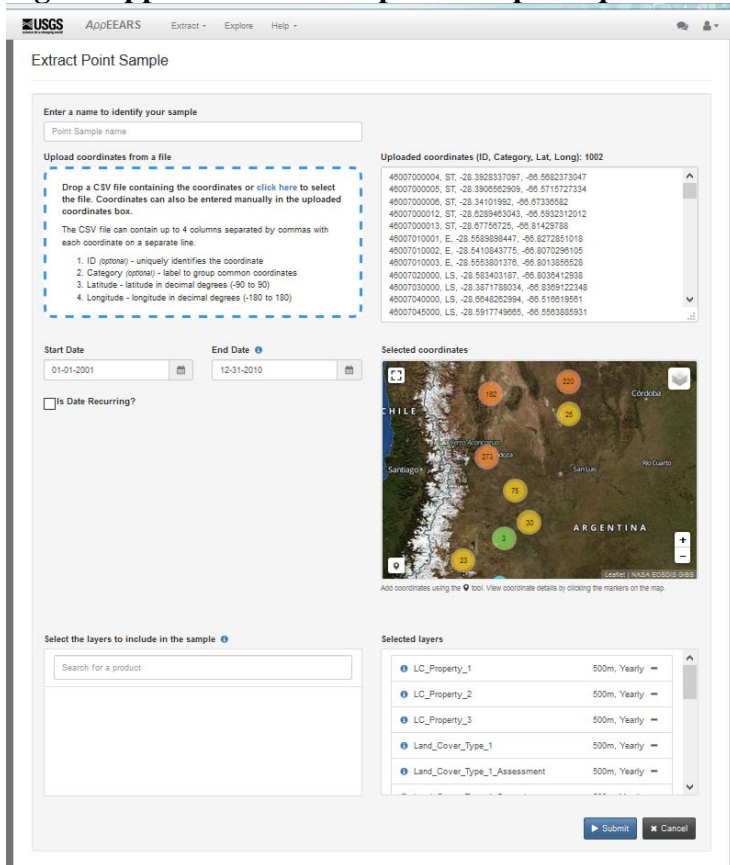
USGS AppEEARS Extract Explore Help

Extract Point Sample

Enter a name to identify your sample

Point Sample name

Upload coordinates from a file

Drop a CSV file containing the coordinates or click here to select the file. Coordinates can also be entered manually in the uploaded coordinates box.

The CSV file can contain up to 4 columns separated by commas with each coordinate on a separate line.

1. ID (optional) - uniquely identifies the coordinate
2. Category (optional) - label to group common coordinates
3. Latitude - latitude in decimal degrees (-90 to 90)
4. Longitude - longitude in decimal degrees (-180 to 180)

Uploaded coordinates (ID, Category, Lat, Long): 1002

46007000004, ST, -28.3928337097, -66.5682373047
46007000005, ST, -28.3906562909, -66.5715727334
46007000006, ST, -28.34101992, -66.67336582
46007000012, ST, -28.6289463043, -66.5932312012
46007000013, ST, -28.67756725, -66.81429788
46007010001, E, -28.5589898447, -66.8272851018
46007010002, E, -28.5410843775, -66.8070296105
46007010003, E, -28.5553801376, -66.8013855528
46007020000, LS, -28.583403187, -66.8036412938
46007030000, LS, -28.3871788034, -66.8369122348
46007040000, LS, -28.6648262994, -66.516619561
46007045000, LS, -28.5917749665, -66.5563885931

Start Date
01-01-2001

End Date
12-31-2010

Is Date Recurring?

Selected coordinates

CHILE
Córdoba
Santiago
Río Cuarto
ARGENTINA
182
220
25
272
75
30
3
23
Leaflet | NASA EOSDIS GIBS

Add coordinates using the tool. View coordinate details by clicking the markers on the map.

Select the layers to include in the sample

Search for a product

Selected layers

LC_Property_1 500m, Yearly
LC_Property_2 500m, Yearly
LC_Property_3 500m, Yearly
Land_Cover_Type_1 500m, Yearly
Land_Cover_Type_1_Assessment 500m, Yearly

Submit
Cancel